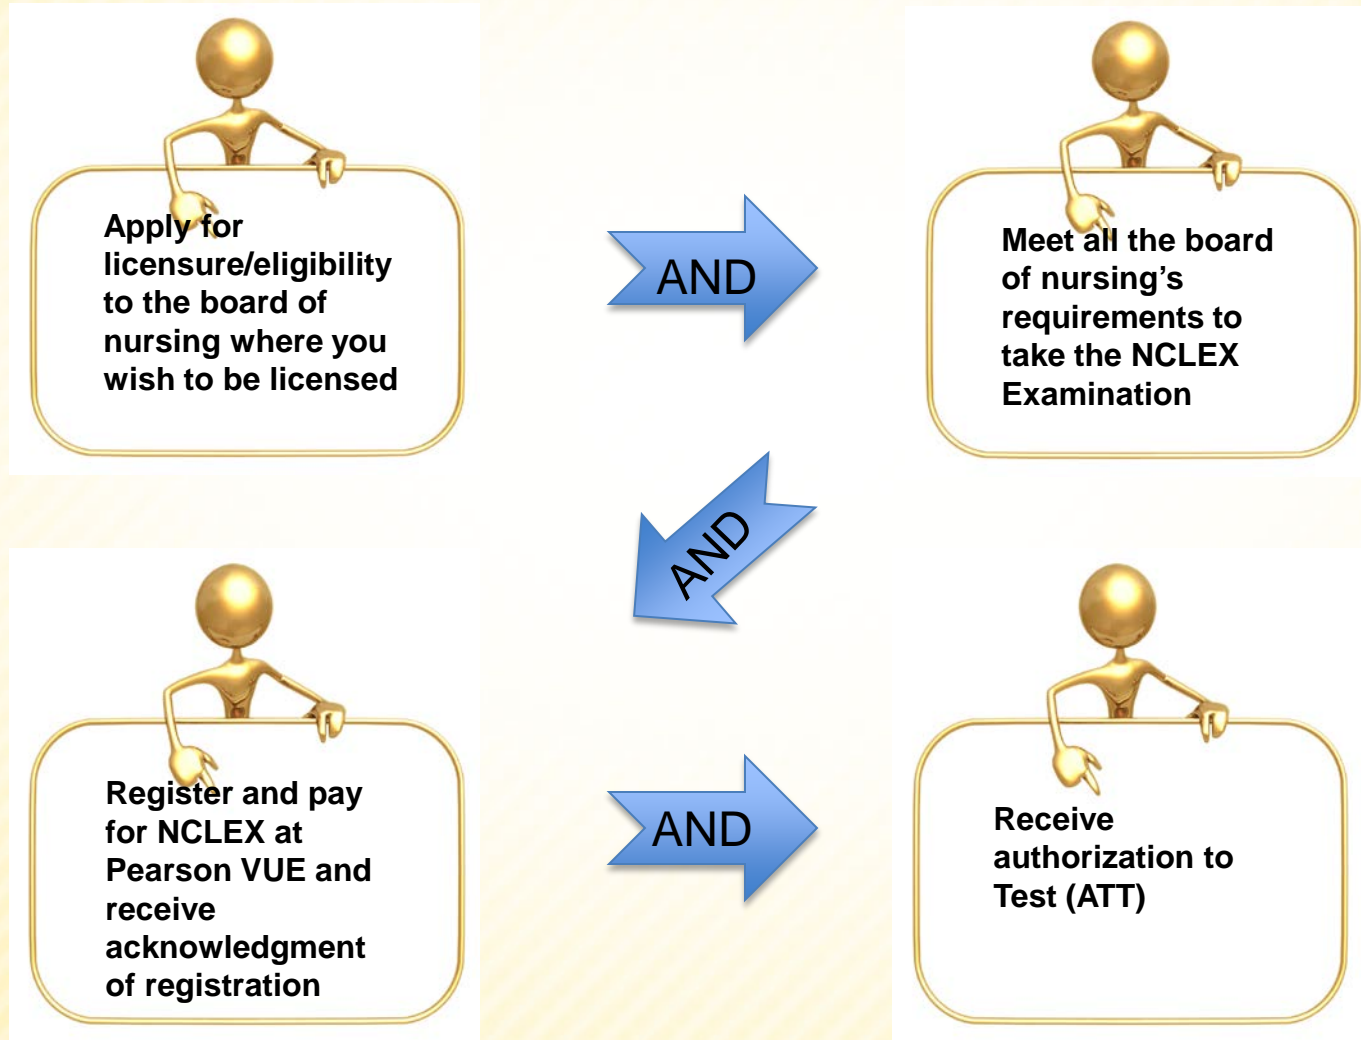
Apply for licensure/eligibility to the board of nursing where you wish to be licensed

AND

Meet all the board of nursing’s requirements to take the NCLEX Examination

AND

Register and pay for NCLEX at Pearson VUE and receive acknowledgment of registration

AND

Receive authorization to Test (ATT)